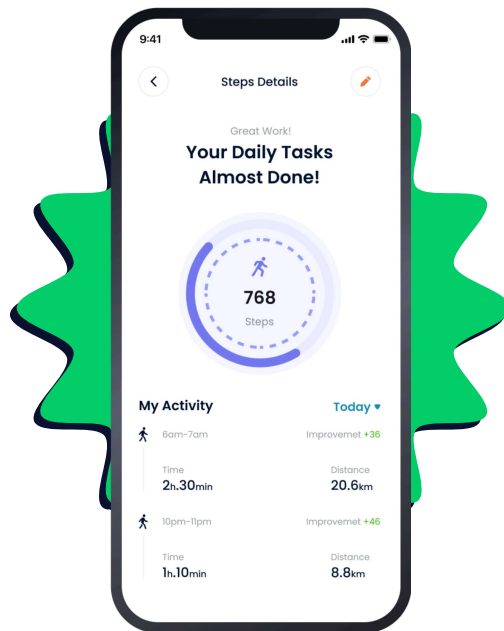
9:41

Steps Details

Great Work!

Your Daily Tasks Almost Done!

768

Steps

My Activity

Today

6am-7am

Improvemet +36

Time

2h.30min

Distance

20.6km

10pm-11pm

Improvemet +46

Time

1h.10min

Distance

8.8km